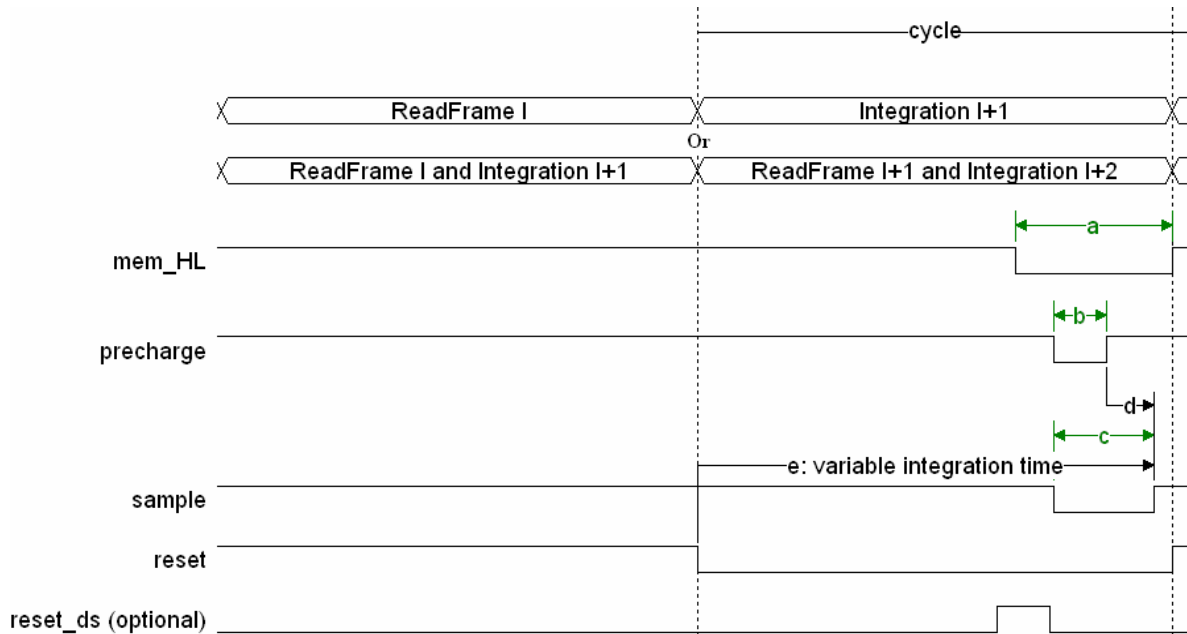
cycle

ReadFrame I

Integration I+1

Or

ReadFrame I and Integration I+1

ReadFrame I+1 and Integration I+2

a

mem_HL

b

precharge

d

c

e: variable integration time

sample

reset

reset_ds (optional)